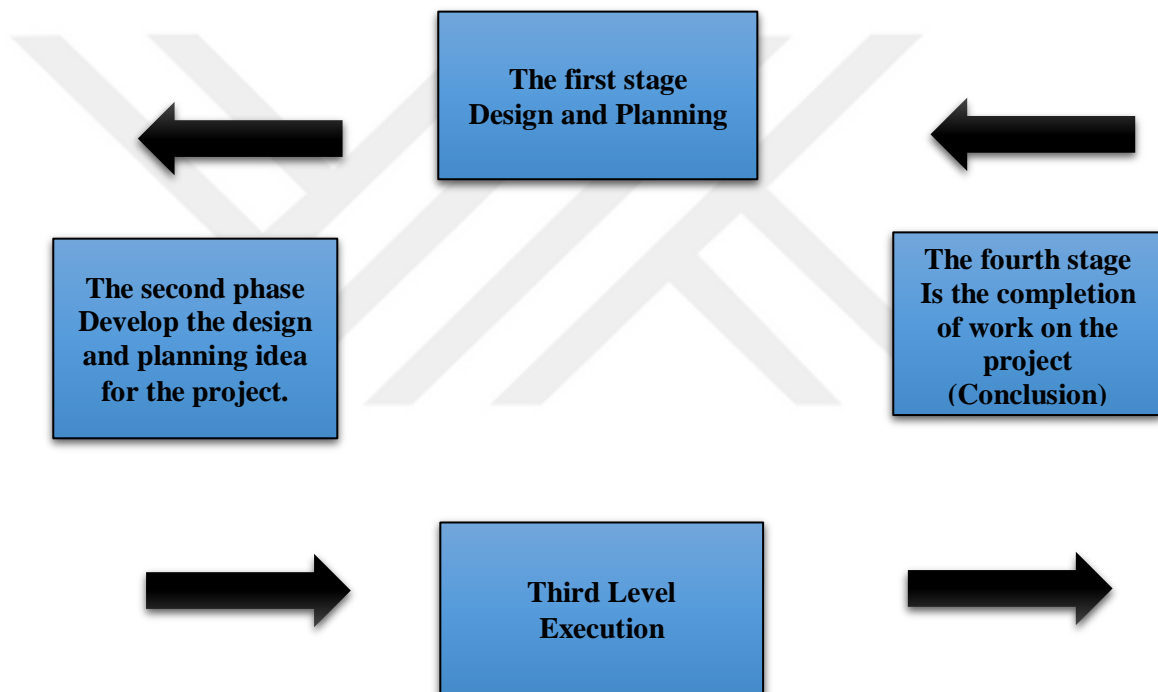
The first stage
Design and Planning

The second phase
Develop the design and planning idea for the project.

The fourth stage
Is the completion of work on the project
(Conclusion)

Third Level
Execution